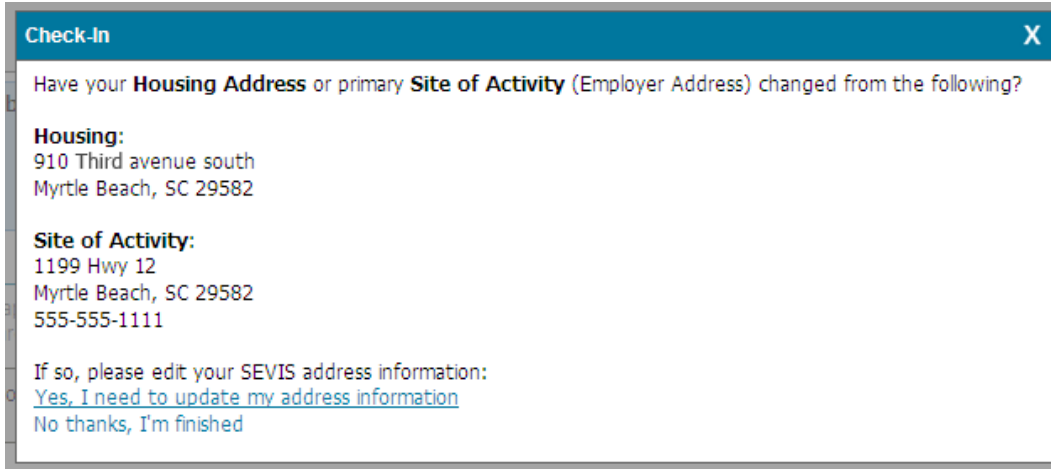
Check-In

X

Have your **Housing Address** or primary **Site of Activity** (Employer Address) changed from the following?

**Housing**:
910 Third avenue south
Myrtle Beach, SC 29582

**Site of Activity**:
1199 Hwy 12
Myrtle Beach, SC 29582
555-555-1111

If so, please edit your SEVIS address information:
Yes, I need to update my address information
No thanks, I'm finished